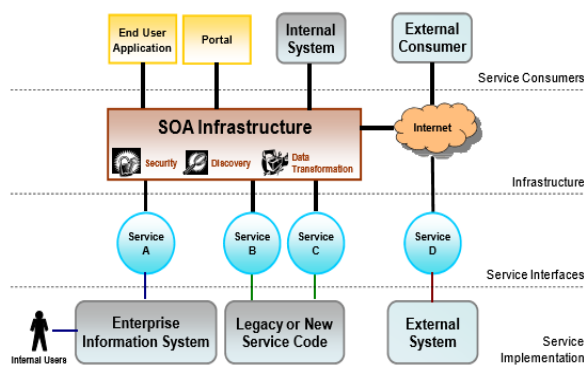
End User Application

Portal

Internal System

External Consumer

Service Consumers

SOA Infrastructure

Security

Discovery

Data Transformation

Internet

Infrastructure

Service A

Service B

Service C

Service D

Service Interfaces

Internal Users

Enterprise Information System

Legacy or New Service Code

External System

Service Implementation